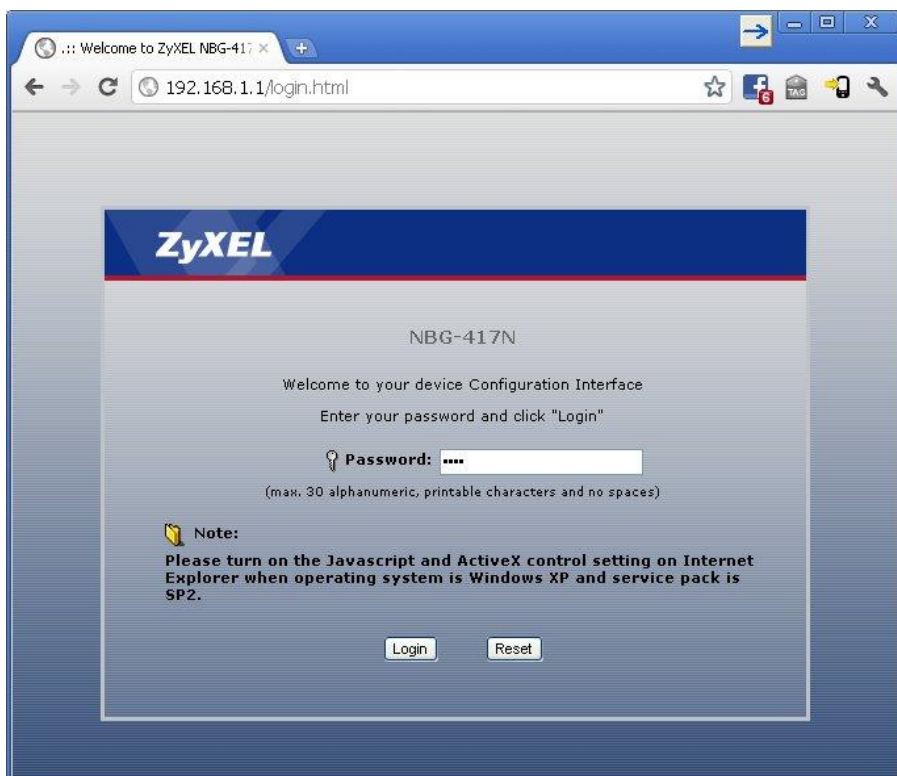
.:: Welcome to ZyXEL NBG-417 ×

192.168.1.1/login.html

6

TAG

ZyXEL

NBG-417N

Welcome to your device Configuration Interface

Enter your password and click "Login"

Password: ••••

(max. 30 alphanumeric, printable characters and no spaces)

Note:

Please turn on the Javascript and ActiveX control setting on Internet Explorer when operating system is Windows XP and service pack is SP2.

Login Reset